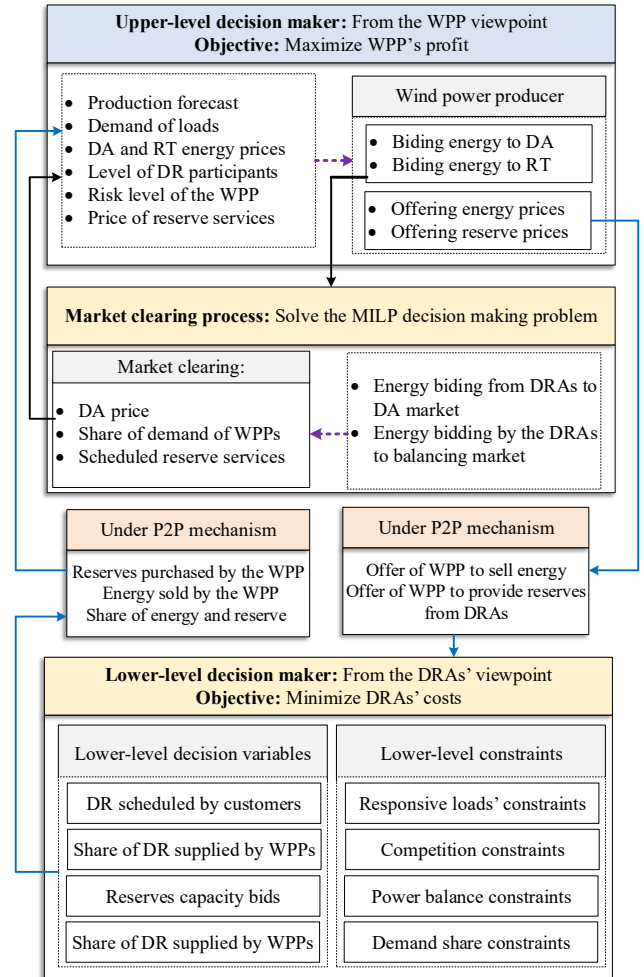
**Upper-level decision maker:** From the WPP viewpoint
**Objective:** Maximize WPP's profit

- Production forecast
- Demand of loads
- DA and RT energy prices
- Level of DR participants
- Risk level of the WPP
- Price of reserve services

Wind power producer

- Biding energy to DA
- Biding energy to RT

- Offering energy prices
- Offering reserve prices

**Market clearing process:** Solve the MILP decision making problem

Market clearing:

- DA price
- Share of demand of WPPs
- Scheduled reserve services

- Energy biding from DRAs to DA market
- Energy bidding by the DRAs to balancing market

Under P2P mechanism

Reserves purchased by the WPP
Energy sold by the WPP
Share of energy and reserve

Under P2P mechanism

Offer of WPP to sell energy
Offer of WPP to provide reserves from DRAs

**Lower-level decision maker:** From the DRAs' viewpoint
**Objective:** Minimize DRAs' costs

Lower-level decision variables

DR scheduled by customers

Share of DR supplied by WPPs

Reserves capacity bids

Share of DR supplied by WPPs

Lower-level constraints

Responsive loads' constraints

Competition constraints

Power balance constraints

Demand share constraints